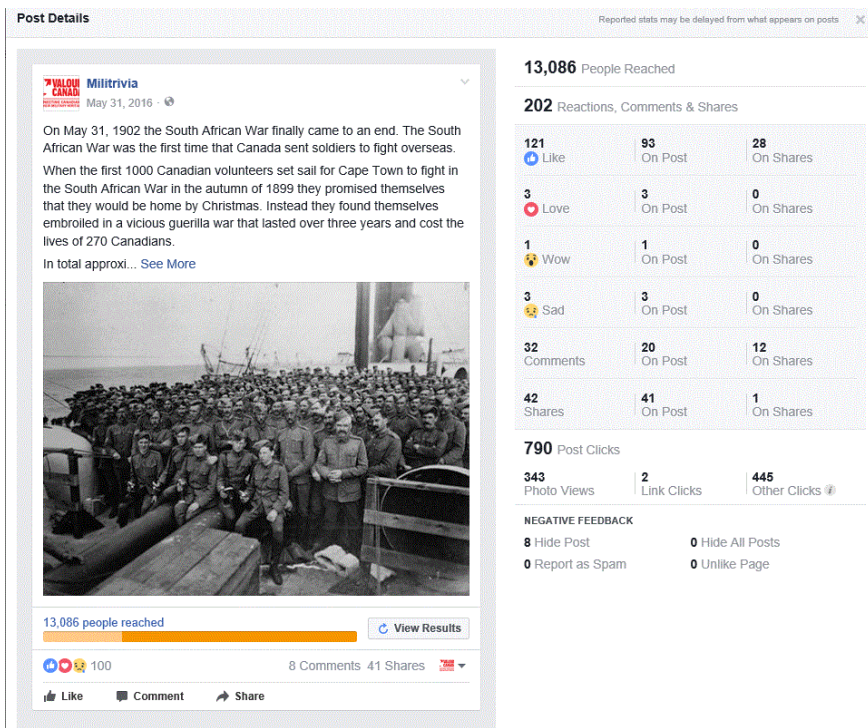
Post Details

Reported stats may be delayed from what appears on posts

VALOUR CANADA

Militrivia
May 31, 2016 ·

On May 31, 1902 the South African War finally came to an end. The South African War was the first time that Canada sent soldiers to fight overseas.

When the first 1000 Canadian volunteers set sail for Cape Town to fight in the South African War in the autumn of 1899 they promised themselves that they would be home by Christmas. Instead they found themselves embroiled in a vicious guerilla war that lasted over three years and cost the lives of 270 Canadians.

In total approxi... See More

13,086 people reached

View Results

100

8 Comments 41 Shares

Like Comment Share

13,086 People Reached

202 Reactions, Comments & Shares

| 121 Like | 93 On Post | 28 On Shares |
|---|---|---|
| 3 Love | 3 On Post | 0 On Shares |
| 1 Wow | 1 On Post | 0 On Shares |
| 3 Sad | 3 On Post | 0 On Shares |
| 32 Comments | 20 On Post | 12 On Shares |
| 42 Shares | 41 On Post | 1 On Shares |

790 Post Clicks

| 343 Photo Views | 2 Link Clicks | 445 Other Clicks |
|---|---|---|

NEGATIVE FEEDBACK

8 Hide Post
0 Hide All Posts
0 Report as Spam
0 Unlike Page